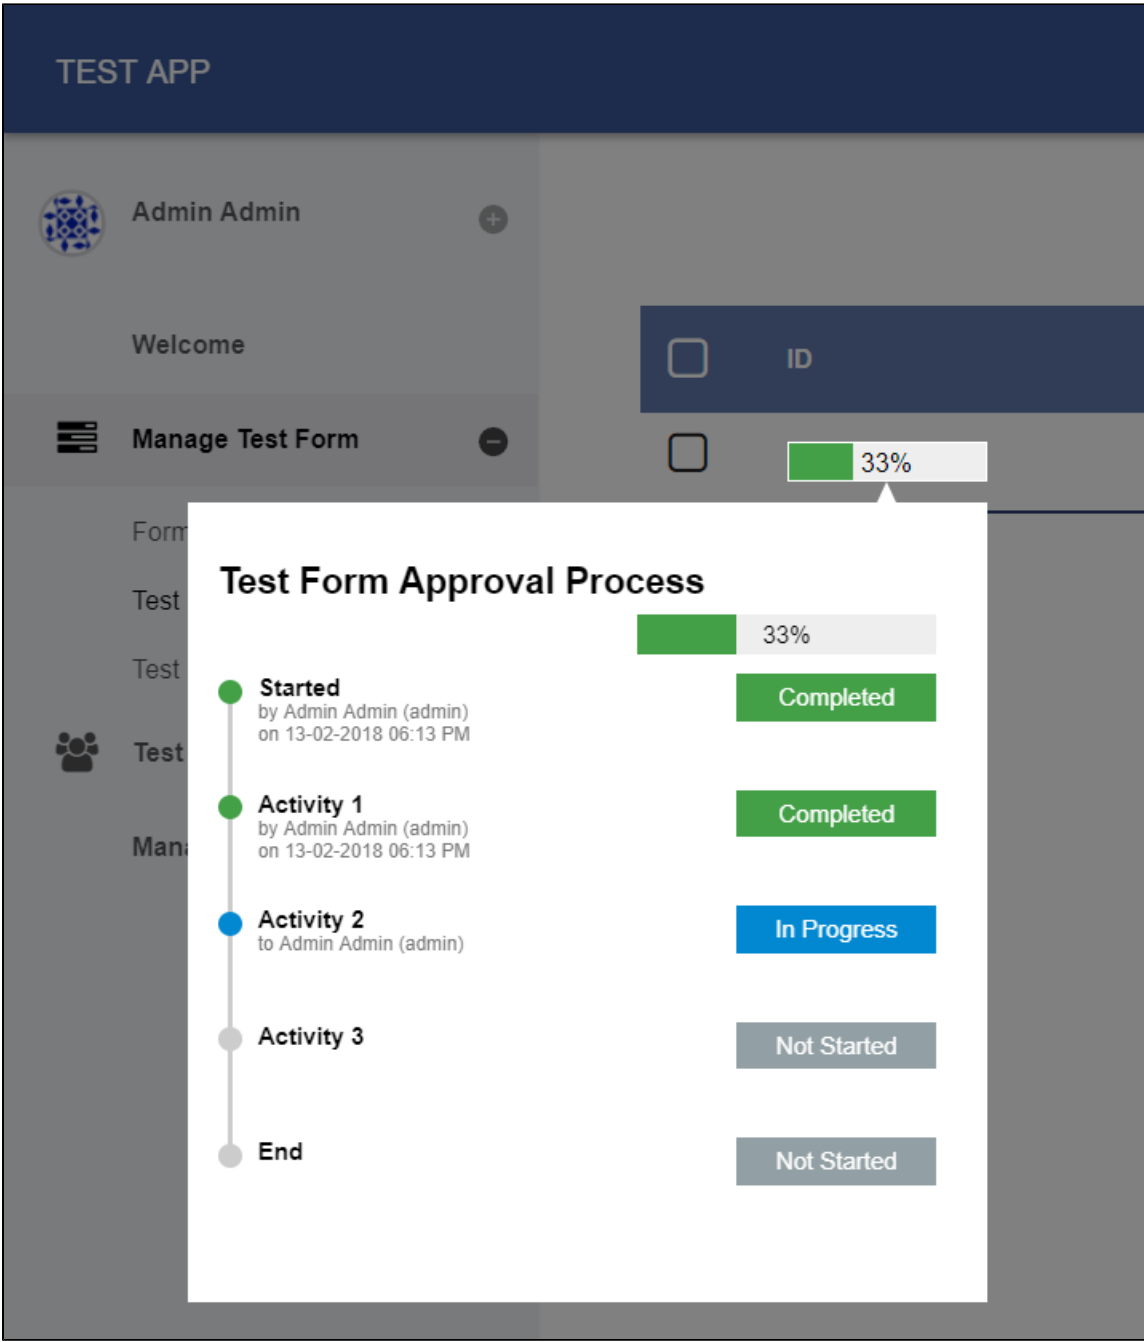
TEST APP

Admin Admin

Welcome

Manage Test Form

Form

Test

Test

Test

Man

ID

33%

Test Form Approval Process

33%

Started
by Admin Admin (admin)
on 13-02-2018 06:13 PM

Completed

Activity 1
by Admin Admin (admin)
on 13-02-2018 06:13 PM

Completed

Activity 2
to Admin Admin (admin)

In Progress

Activity 3

Not Started

End

Not Started